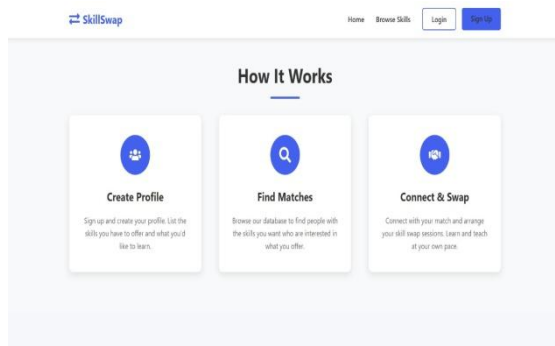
SkillSwap

Home Browse Skills Login Sign Up

How It Works

Create Profile

Sign up and create your profile. List the skills you have to offer and what you'd like to learn.

Find Matches

Browse our database to find people with the skills you want who are interested in what you offer.

Connect & Swap

Connect with your match and arrange your skill swap sessions. Learn and teach at your own pace.